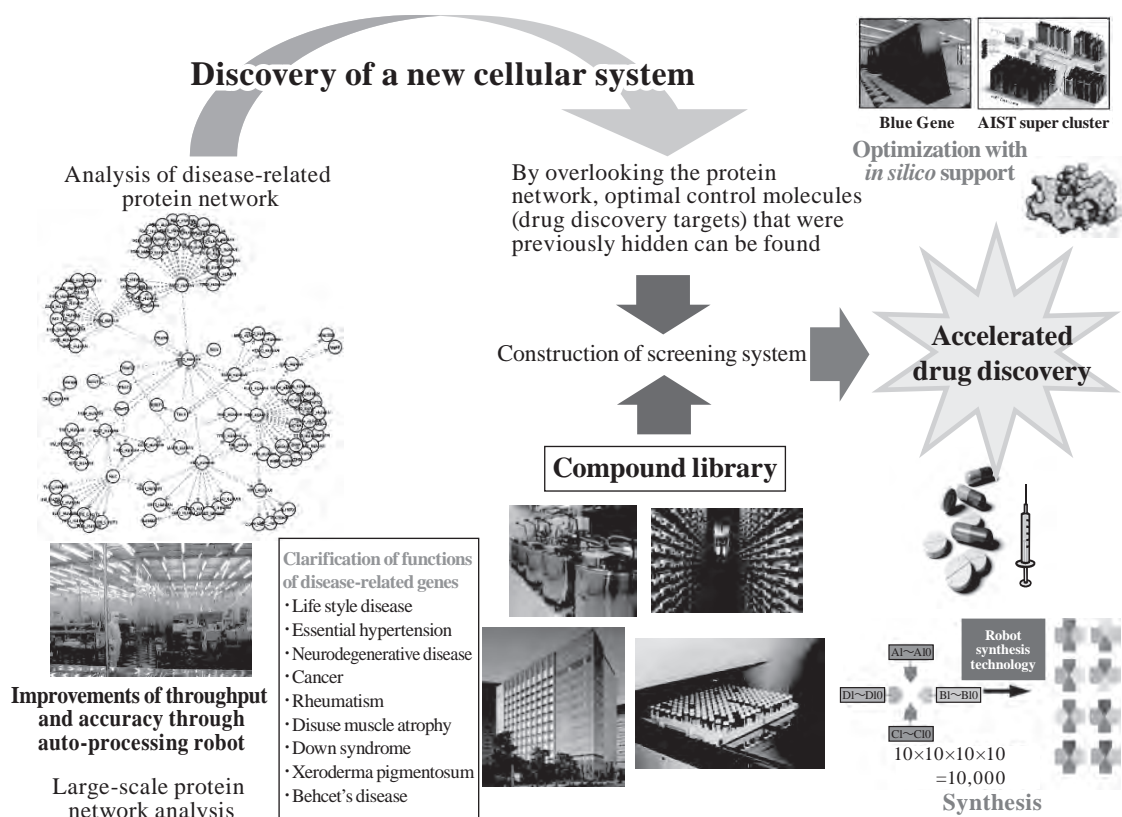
Discovery of a new cellular system

Blue Gene AIST super cluster

Optimization with *in silico* support

Analysis of disease-related protein network

By overlooking the protein network, optimal control molecules (drug discovery targets) that were previously hidden can be found

Construction of screening system

Accelerated drug discovery

Compound library

Clarification of functions of disease-related genes
・Life style disease
・Essential hypertension
・Neurodegenerative disease
・Cancer
・Rheumatism
・Disuse muscle atrophy
・Down syndrome
・Xeroderma pigmentosum
・Behcet's disease

Improvements of throughput and accuracy through auto-processing robot

Large-scale protein network analysis

Robot synthesis technology

A1～A10

D1～D10

B1～B10

C1～C10

$10\times10\times10\times10$
$=10{,}000$

Synthesis